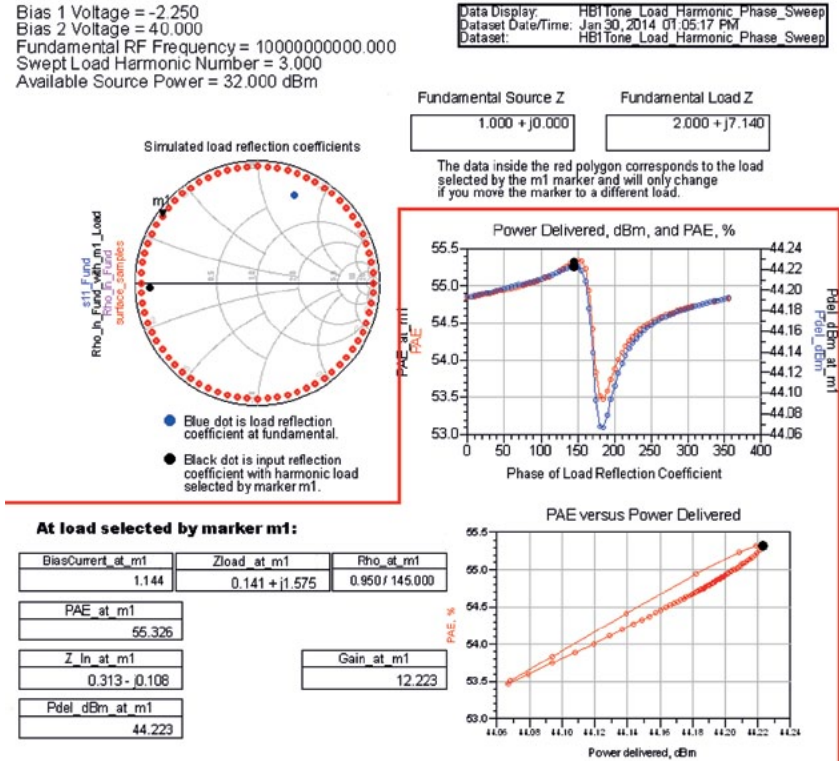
Bias 1 Voltage = -2.250
Bias 2 Voltage = 40.000
Fundamental RF Frequency = 10000000000.000
Swept Load Harmonic Number = 3.000
Available Source Power = 32.000 dBm

| Data Display: | HB1Tone_Load_Harmonic_Phase_Sweep |
|---|---|
| Dataset Date/Time: | Jan 30, 2014 01:05:17 PM |
| Dataset: | HB1Tone_Load_Harmonic_Phase_Sweep |

Fundamental Source Z
1.000 + j0.000

Fundamental Load Z
2.000 + j7.140

The data inside the red polygon corresponds to the load selected by the m1 marker and will only change if you move the marker to a different load.

Simulated load reflection coefficients

m1

s11_Fund
Rho_In_Fund_with_m1_Load
Rho_In_Fund
surface_samples

Blue dot is load reflection coefficient at fundamental.

Black dot is input reflection coefficient with harmonic load selected by marker m1.

Power Delivered, dBm, and PAE, %

55.5
55.0
54.5
54.0
53.5
53.0

PAE_at_m1
PAE

44.24
44.22
44.20
44.18
44.16
44.14
44.12
44.10
44.08
44.06

Pdel_dBm_at_m1
Pdel_dBm

0 50 100 150 200 250 300 350 400
Phase of Load Reflection Coefficient

At load selected by marker m1:

BiasCurrent_at_m1
1.144

Zload_at_m1
0.141 + j1.575

Rho_at_m1
0.950 / 145.000

PAE_at_m1
55.326

Z_In_at_m1
0.313 - j0.108

Gain_at_m1
12.223

Pdel_dBm_at_m1
44.223

PAE versus Power Delivered

55.5
55.0
54.5
54.0
53.5
53.0

PAE, %

44.06 44.08 44.10 44.12 44.14 44.16 44.18 44.20 44.22 44.24
Power delivered, dBm